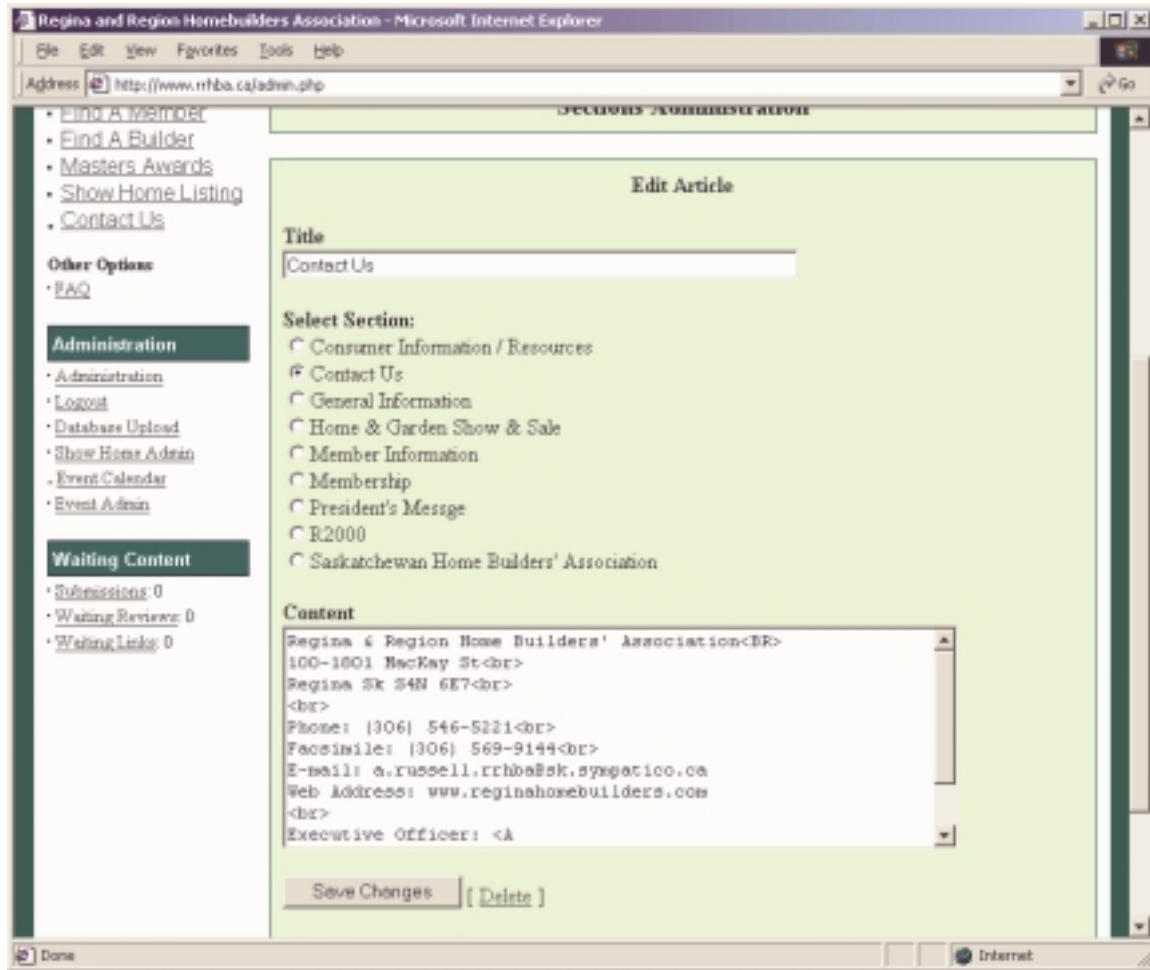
Regina and Region Homebuilders Association - Microsoft Internet Explorer

File Edit View Favorites Tools Help

Address http://www.rrhba.ca/admin.php

Go

- Find A Member
- Find A Builder
- Masters Awards
- Show Home Listing
- Contact Us

Other Options
· FAQ

Administration
· Administration
· Logout
· Database Upload
· Show Home Admin
· Event Calendar
· Event Admin

Waiting Content
· Submissions: 0
· Waiting Reviews: 0
· Waiting Links: 0

Sections Administration

Edit Article

Title
Contact Us

Select Section:
Consumer Information / Resources
Contact Us
General Information
Home & Garden Show & Sale
Member Information
Membership
President's Messge
R2000
Saskatchewan Home Builders' Association

Content
Regina & Region Home Builders' Association<BR>
100-1801 MacKay St<br>
Regina Sk S4N 6E7<br>
<br>
Phone: (306) 546-5221<br>
Facsimile: (306) 569-9144<br>
E-mail: a.russell.rrhba@sk.sympatico.ca
Web Address: www.reginahomebuilders.com
<br>
Executive Officer: <A

Save Changes [ Delete ]

Done

Internet